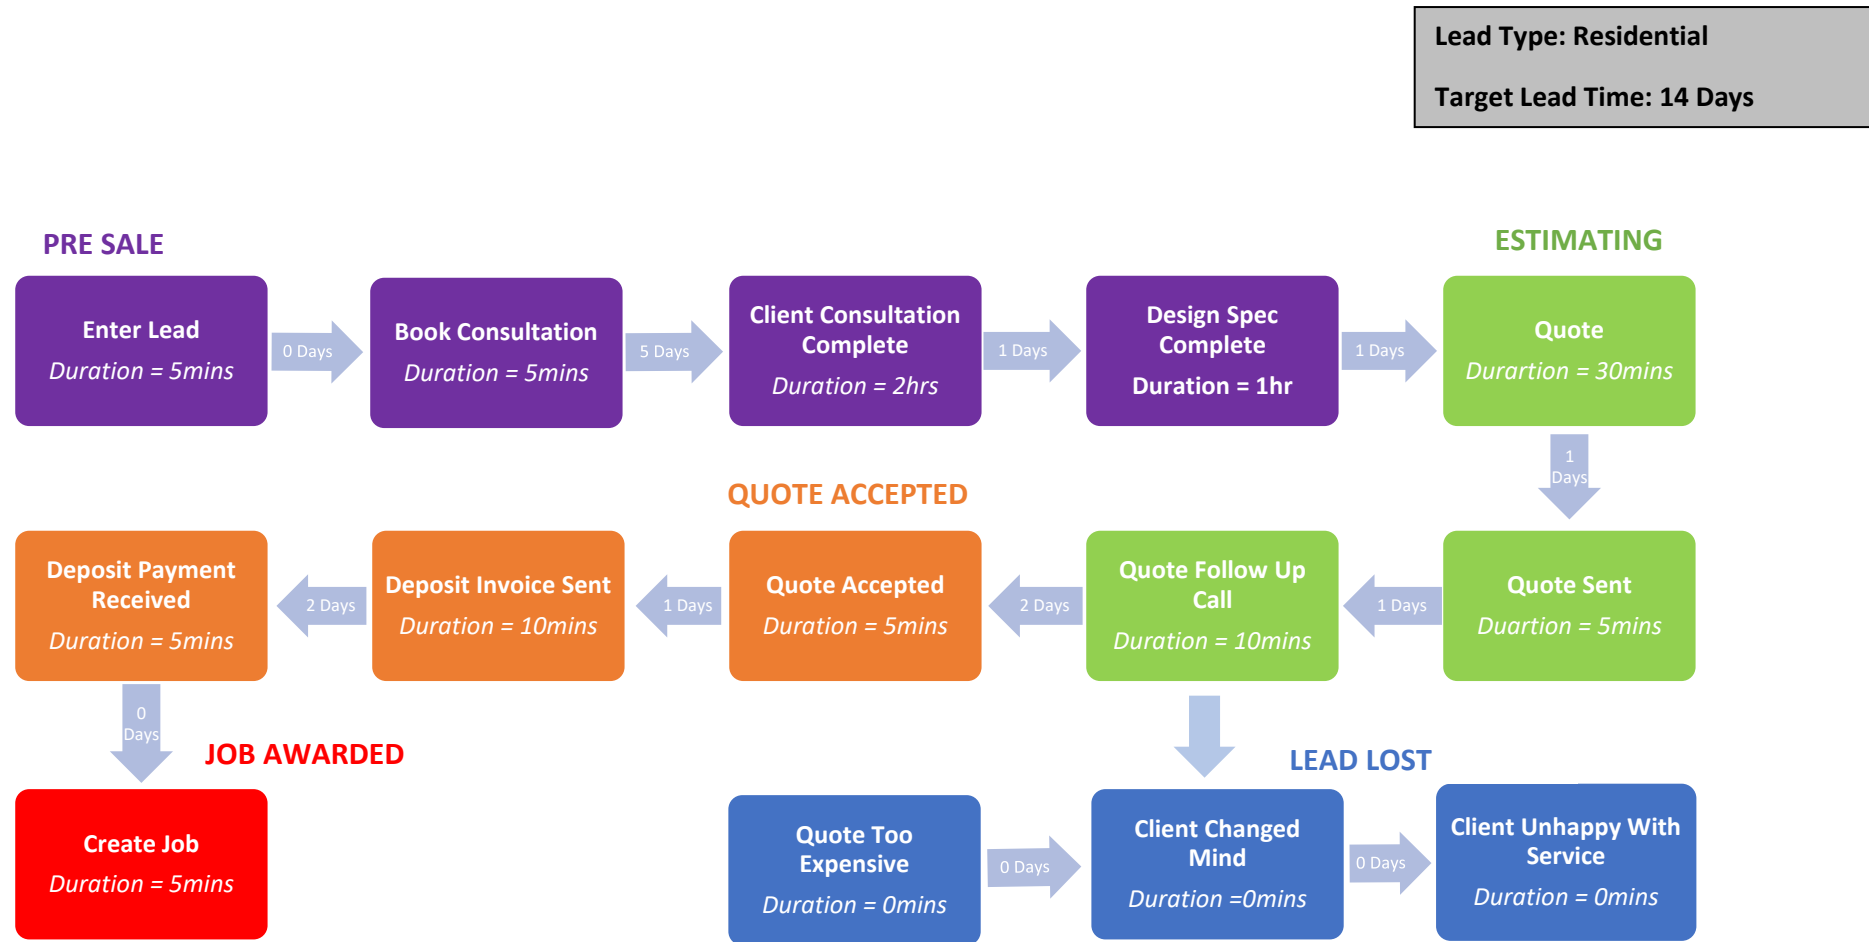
Lead Type: Residential

Target Lead Time: 14 Days

PRE SALE

ESTIMATING

Enter Lead
Duration = 5mins

0 Days

Book Consultation
Duration = 5mins

5 Days

Client Consultation Complete
Duration = 2hrs

1 Days

Design Spec Complete
Duration = 1hr

1 Days

Quote
Durartion = 30mins

1 Days

QUOTE ACCEPTED

Deposit Payment Received
Duration = 5mins

2 Days

Deposit Invoice Sent
Duration = 10mins

1 Days

Quote Accepted
Duration = 5mins

2 Days

Quote Follow Up Call
Duration = 10mins

1 Days

Quote Sent
Duartion = 5mins

0 Days

JOB AWARDED

LEAD LOST

Create Job
Duration = 5mins

Quote Too Expensive
Duration = 0mins

0 Days

Client Changed Mind
Duration =0mins

0 Days

Client Unhappy With Service
Duration = 0mins